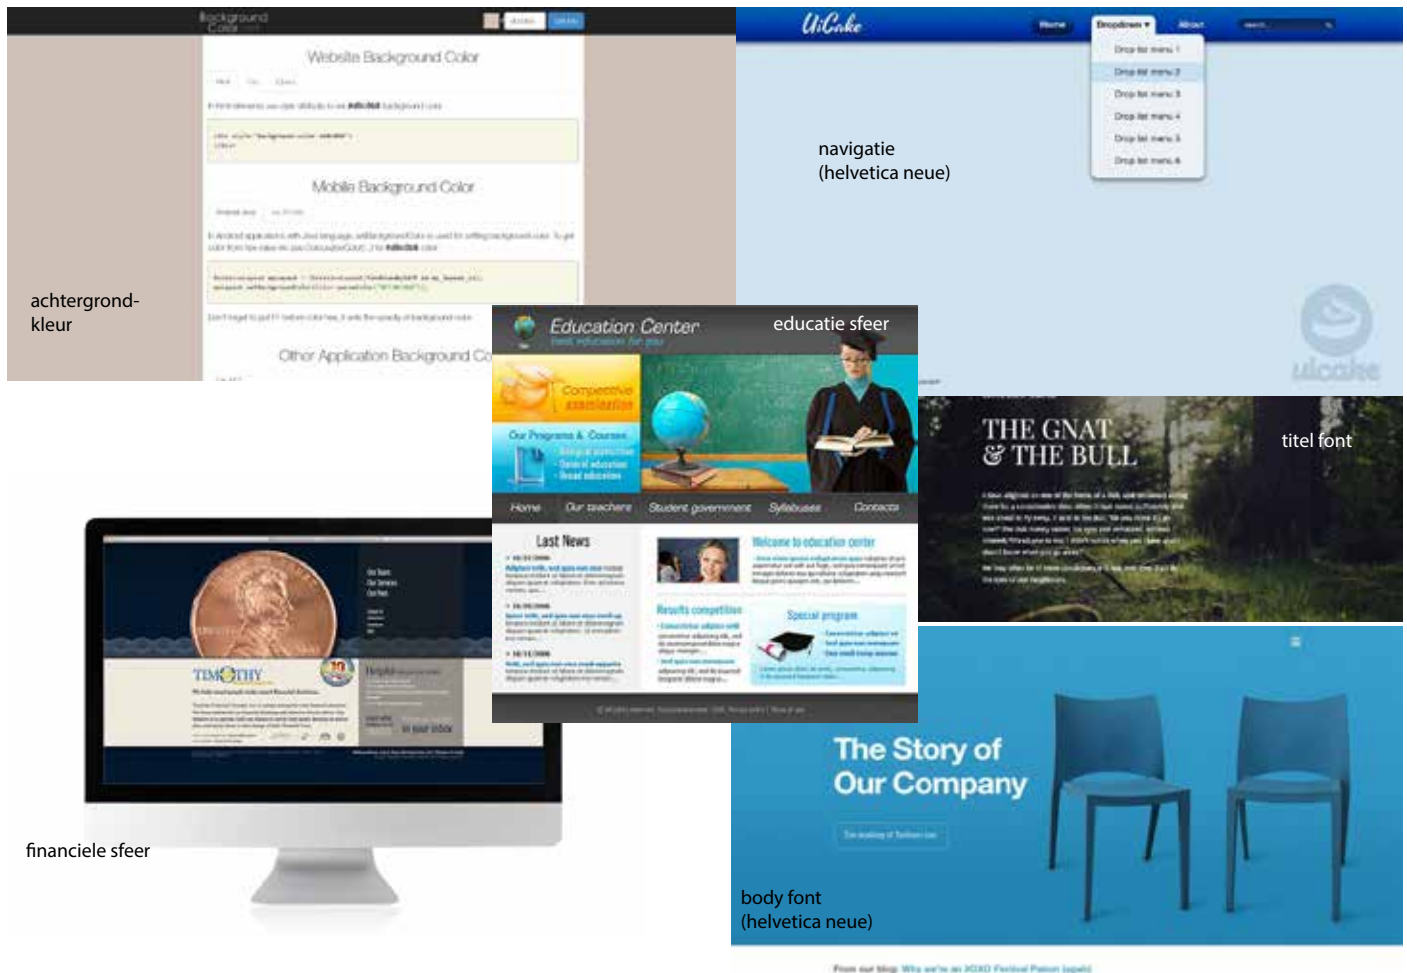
Background Color

Website Background Color

Mobile Background Color

Other Application Background Co

achtergrond-kleur

UiCake

Home Dropdown About

Drop list menu 1
Drop list menu 2
Drop list menu 3
Drop list menu 4
Drop list menu 5
Drop list menu 6

navigatie (helvetica neue)

uicake

Education Center

educatie sfeer

Competitive examination

Our Programs & Courses

Home Our teachers Student government Syllabuses Contacts

Last News

Welcome to education center

Results competition

Special program

THE GNAT & THE BULL

titel font

TIMOTHY

in your inbox

financiele sfeer

The Story of Our Company

body font (helvetica neue)

From our blog: Why we're an XOXO Festival Patron (again)